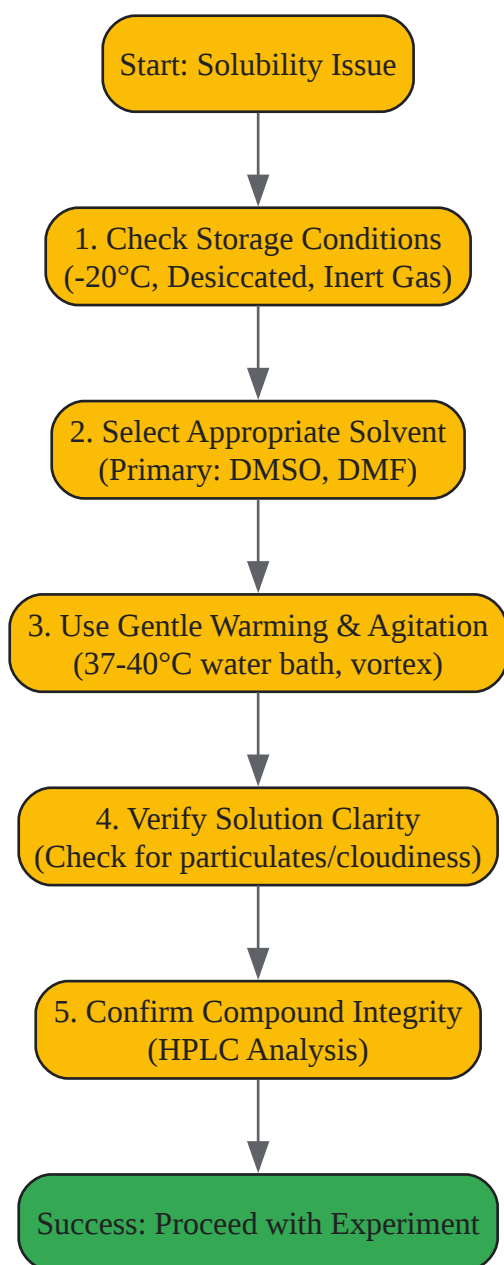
Start: Solubility Issue

1. Check Storage Conditions
(-20°C, Desiccated, Inert Gas)

2. Select Appropriate Solvent
(Primary: DMSO, DMF)

3. Use Gentle Warming & Agitation
(37-40°C water bath, vortex)

4. Verify Solution Clarity
(Check for particulates/cloudiness)

5. Confirm Compound Integrity
(HPLC Analysis)

Success: Proceed with Experiment